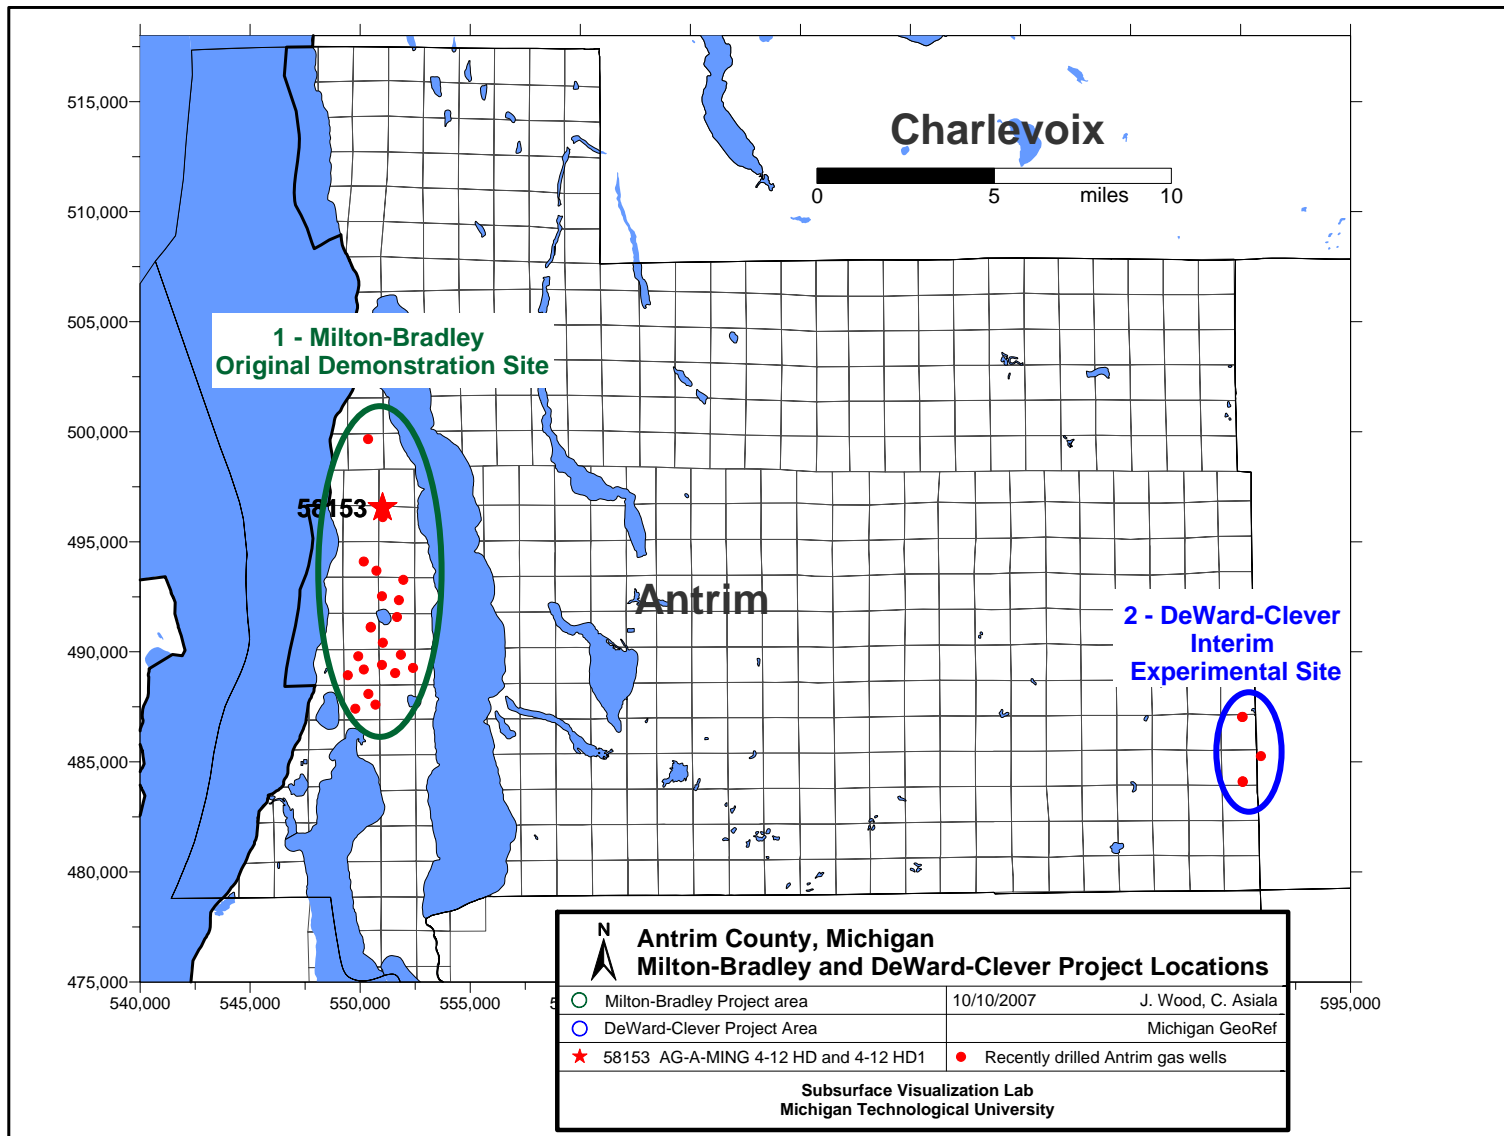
515,000
510,000
505,000
500,000
495,000
490,000
485,000
480,000
475,000

Charlevoix

0 5 miles 10

1 - Milton-Bradley
Original Demonstration Site

58153

Antrim

2 - DeWard-Clever
Interim
Experimental Site

540,000 545,000 550,000 555,000 5 595,000

N

Antrim County, Michigan
Milton-Bradley and DeWard-Clever Project Locations

| Milton-Bradley Project area | 10/10/2007 J. Wood, C. Asiala |
|---|---|
| DeWard-Clever Project Area | Michigan GeoRef |
| 58153 AG-A-MING 4-12 HD and 4-12 HD1 | Recently drilled Antrim gas wells |

Subsurface Visualization Lab
Michigan Technological University